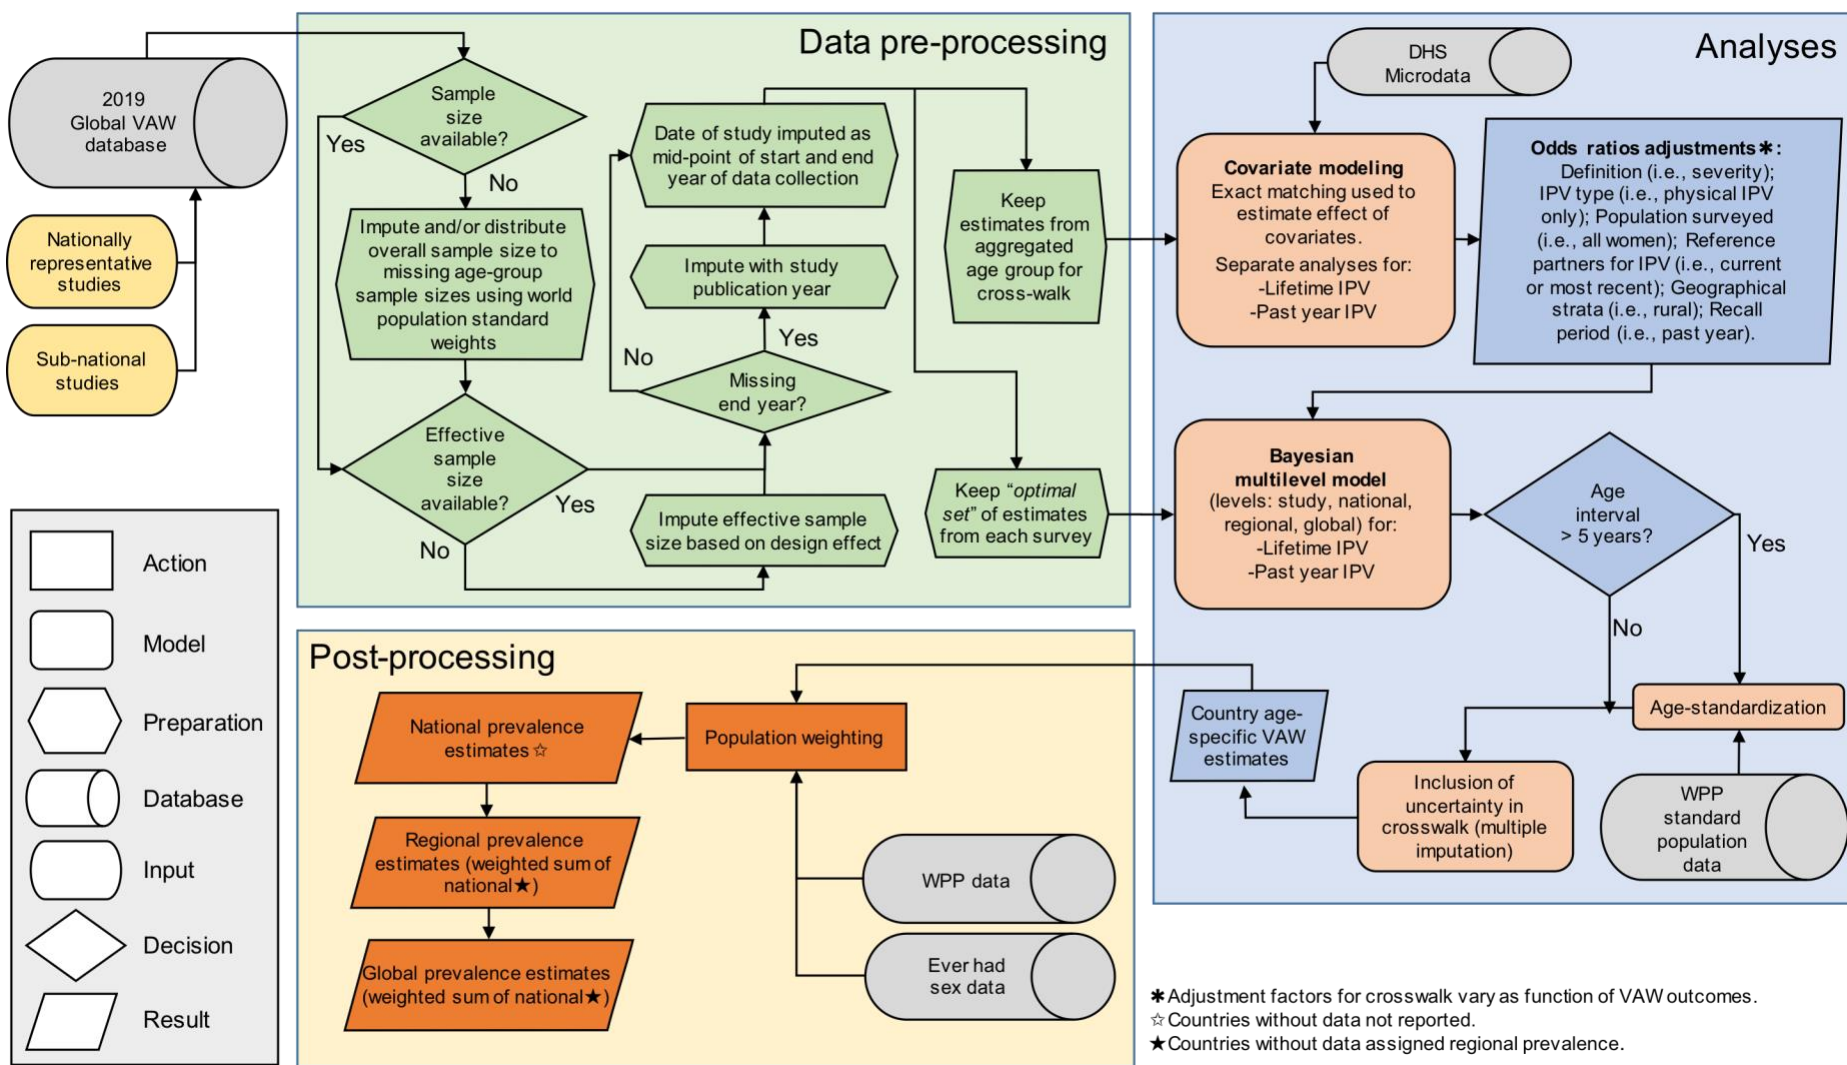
2019 Global VAW database

Nationally representative studies

Sub-national studies

Data pre-processing

Sample size available?

Yes

No

Impute and/or distribute overall sample size to missing age-group sample sizes using world population standard weights

Effective sample size available?

Yes

No

Date of study imputed as mid-point of start and end year of data collection

Impute with study publication year

Yes

No

Missing end year?

Impute effective sample size based on design effect

Keep estimates from aggregated age group for cross-walk

Keep "*optimal set*" of estimates from each survey

Analyses

DHS Microdata

Covariate modeling
Exact matching used to estimate effect of covariates.
Separate analyses for:
-Lifetime IPV
-Past year IPV

Odds ratios adjustments✱:
Definition (i.e., severity); IPV type (i.e., physical IPV only); Population surveyed (i.e., all women); Reference partners for IPV (i.e., current or most recent); Geographical strata (i.e., rural); Recall period (i.e., past year).

Bayesian multilevel model
(levels: study, national, regional, global) for:
-Lifetime IPV
-Past year IPV

Age interval > 5 years?

Yes

No

Age-standardization

WPP standard population data

Inclusion of uncertainty in crosswalk (multiple imputation)

Country age-specific VAW estimates

Post-processing

National prevalence estimates ☆

Population weighting

Regional prevalence estimates (weighted sum of national★)

Global prevalence estimates (weighted sum of national★)

WPP data

Ever had sex data

Action

Model

Preparation

Database

Input

Decision

Result

✱Adjustment factors for crosswalk vary as function of VAW outcomes.
☆Countries without data not reported.
★Countries without data assigned regional prevalence.